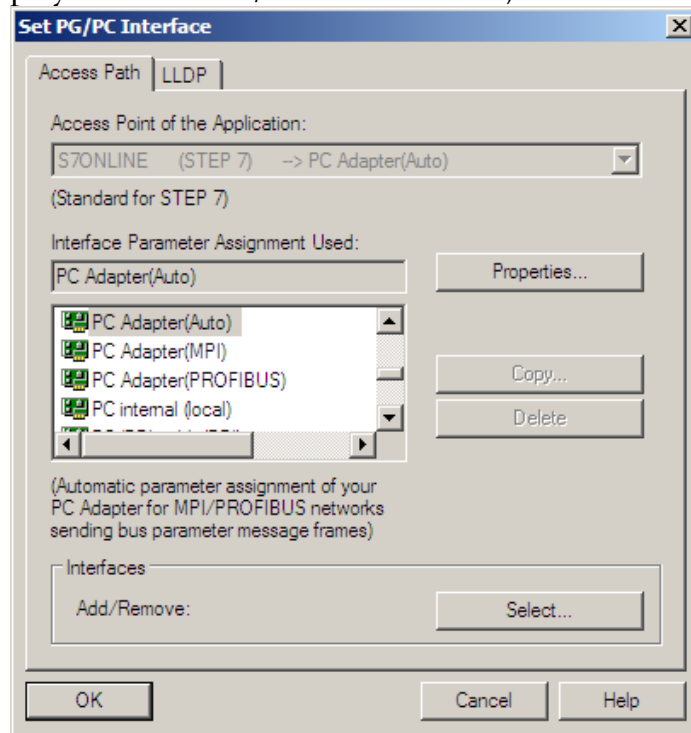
Set PG/PC Interface

Access Path | LLDP

Access Point of the Application:

S7ONLINE (STEP 7) --> PC Adapter(Auto)

(Standard for STEP 7)

Interface Parameter Assignment Used:

PC Adapter(Auto)

Properties...

PC Adapter(Auto)
PC Adapter(MPI)
PC Adapter(PROFIBUS)
PC internal (local)
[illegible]

Copy...

Delete

(Automatic parameter assignment of your PC Adapter for MPI/PROFIBUS networks sending bus parameter message frames)

Interfaces

Add/Remove:

Select...

OK

Cancel

Help